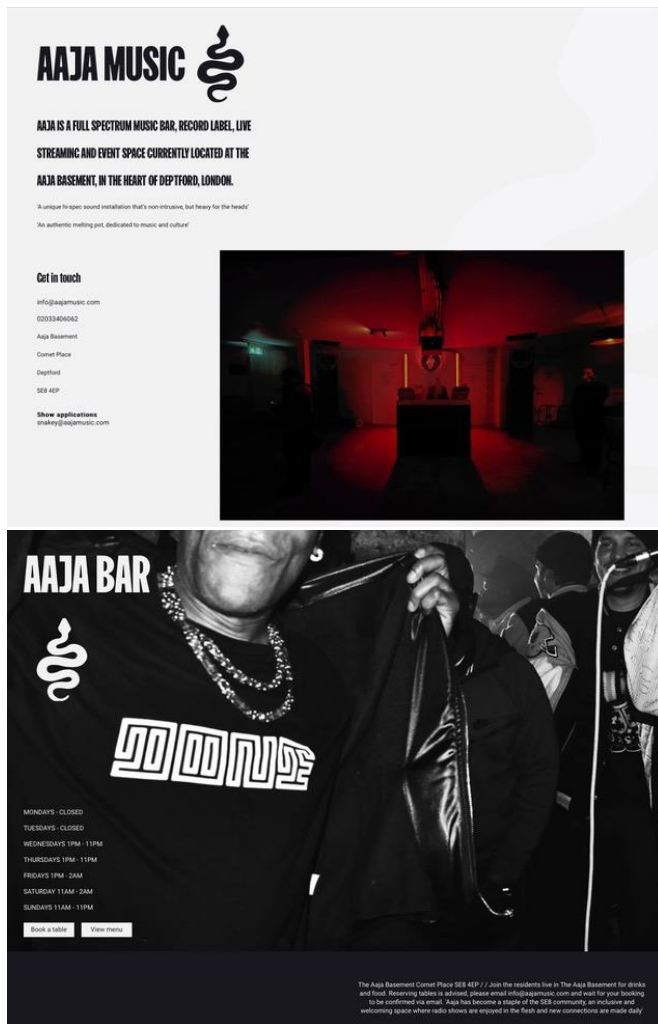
AAJA MUSIC

AAJA IS A FULL SPECTRUM MUSIC BAR, RECORD LABEL, LIVE STREAMING AND EVENT SPACE CURRENTLY LOCATED AT THE AAJA BASEMENT, IN THE HEART OF DEPTFORD, LONDON.

'A unique hi-spec sound installation that's non-intrusive, but heavy for the heads'

'An authentic melting pot, dedicated to music and culture'

Get in touch

info@aajamusic.com

02033406062

Aaja Basement

Comet Place

Deptford

SE8 4EP

Show applications
snakey@aajamusic.com

AAJA BAR

MONDAYS - CLOSED

TUESDAYS - CLOSED

WEDNESDAYS 1PM - 11PM

THURSDAYS 1PM - 11PM

FRIDAYS 1PM - 2AM

SATURDAY 11AM - 2AM

SUNDAYS 11AM - 11PM

Book a table

View menu

The Aaja Basement Comet Place SE8 4EP / / Join the residents live in The Aaja Basement for drinks and food. Reserving tables is advised, please email info@aajamusic.com and wait for your booking to be confirmed via email. 'Aaja has become a staple of the SE8 community, an inclusive and welcoming space where radio shows are enjoyed in the flesh and new connections are made daily'